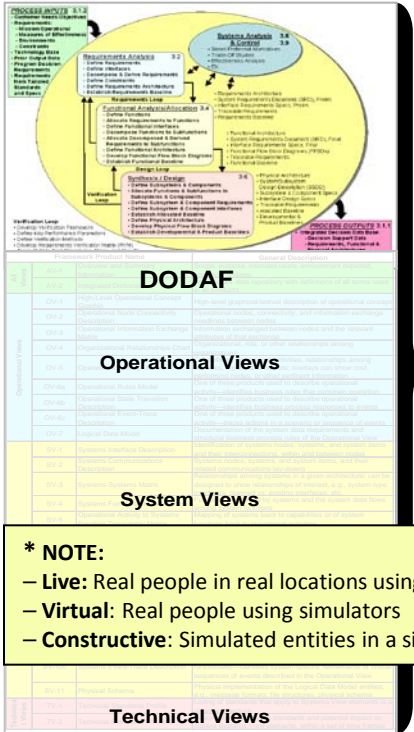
PROCESS INPUTS 3.1.2
Requirements Analysis 3.2
Functional Analysis/Allocation 3.4
Synthesis / Design 3.6
Systems Analysis & Control 3.8
Requirements Loop
Design Loop
Verification Loop
PROCESS OUTPUTS 3.1.1

DODAF

Operational Views

System Views

* NOTE:
– Live: Real people in real locations using
– Virtual: Real people using simulators
– Constructive: Simulated entities in a si

Technical Views